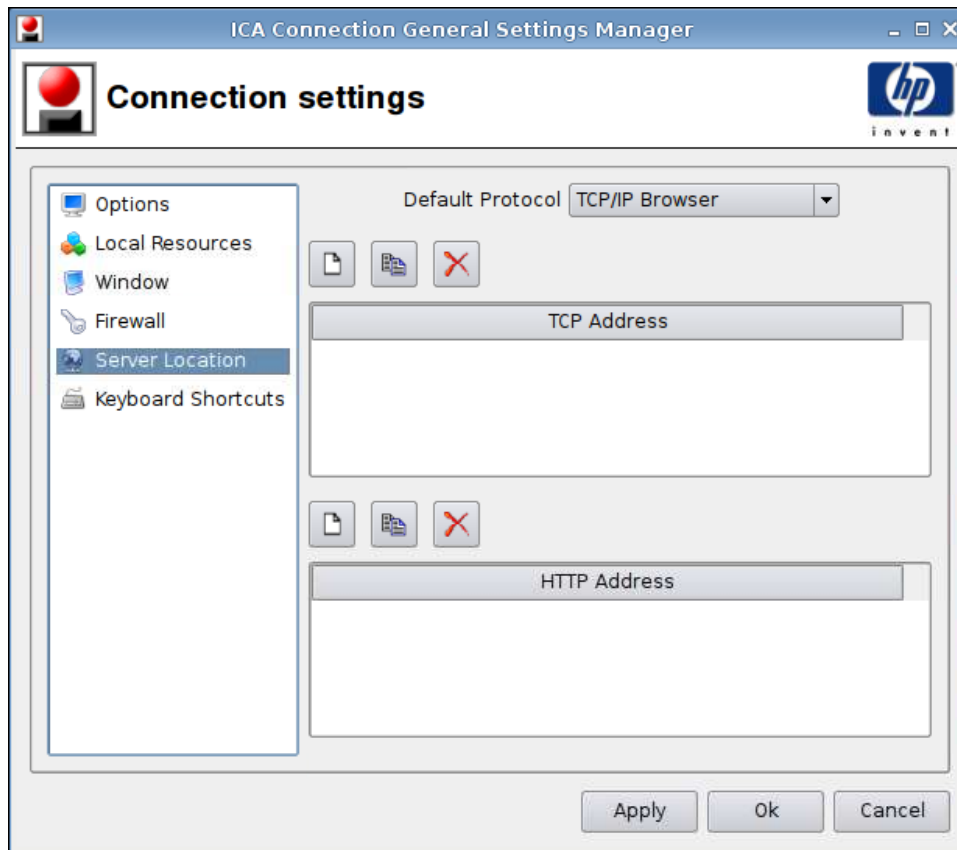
ICA Connection General Settings Manager

Connection settings

hp
invent

Options
Local Resources
Window
Firewall
Server Location
Keyboard Shortcuts

Default Protocol TCP/IP Browser

TCP Address

HTTP Address

Apply Ok Cancel